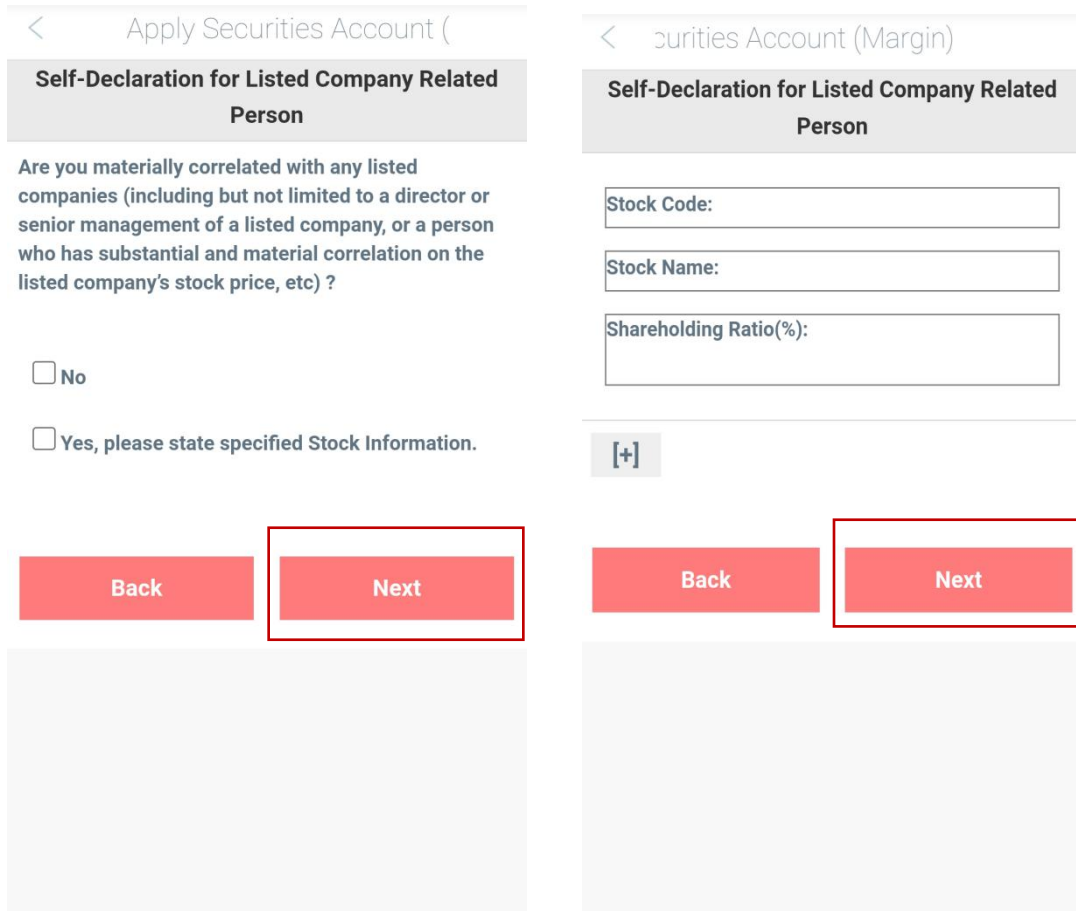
<

Apply Securities Account (

Self-Declaration for Listed Company Related Person

Are you materially correlated with any listed companies (including but not limited to a director or senior management of a listed company, or a person who has substantial and material correlation on the listed company's stock price, etc) ?

No

Yes, please state specified Stock Information.

Back

Next

<

curities Account (Margin)

Self-Declaration for Listed Company Related Person

Stock Code:

Stock Name:

Shareholding Ratio(%):

[+]

Back

Next